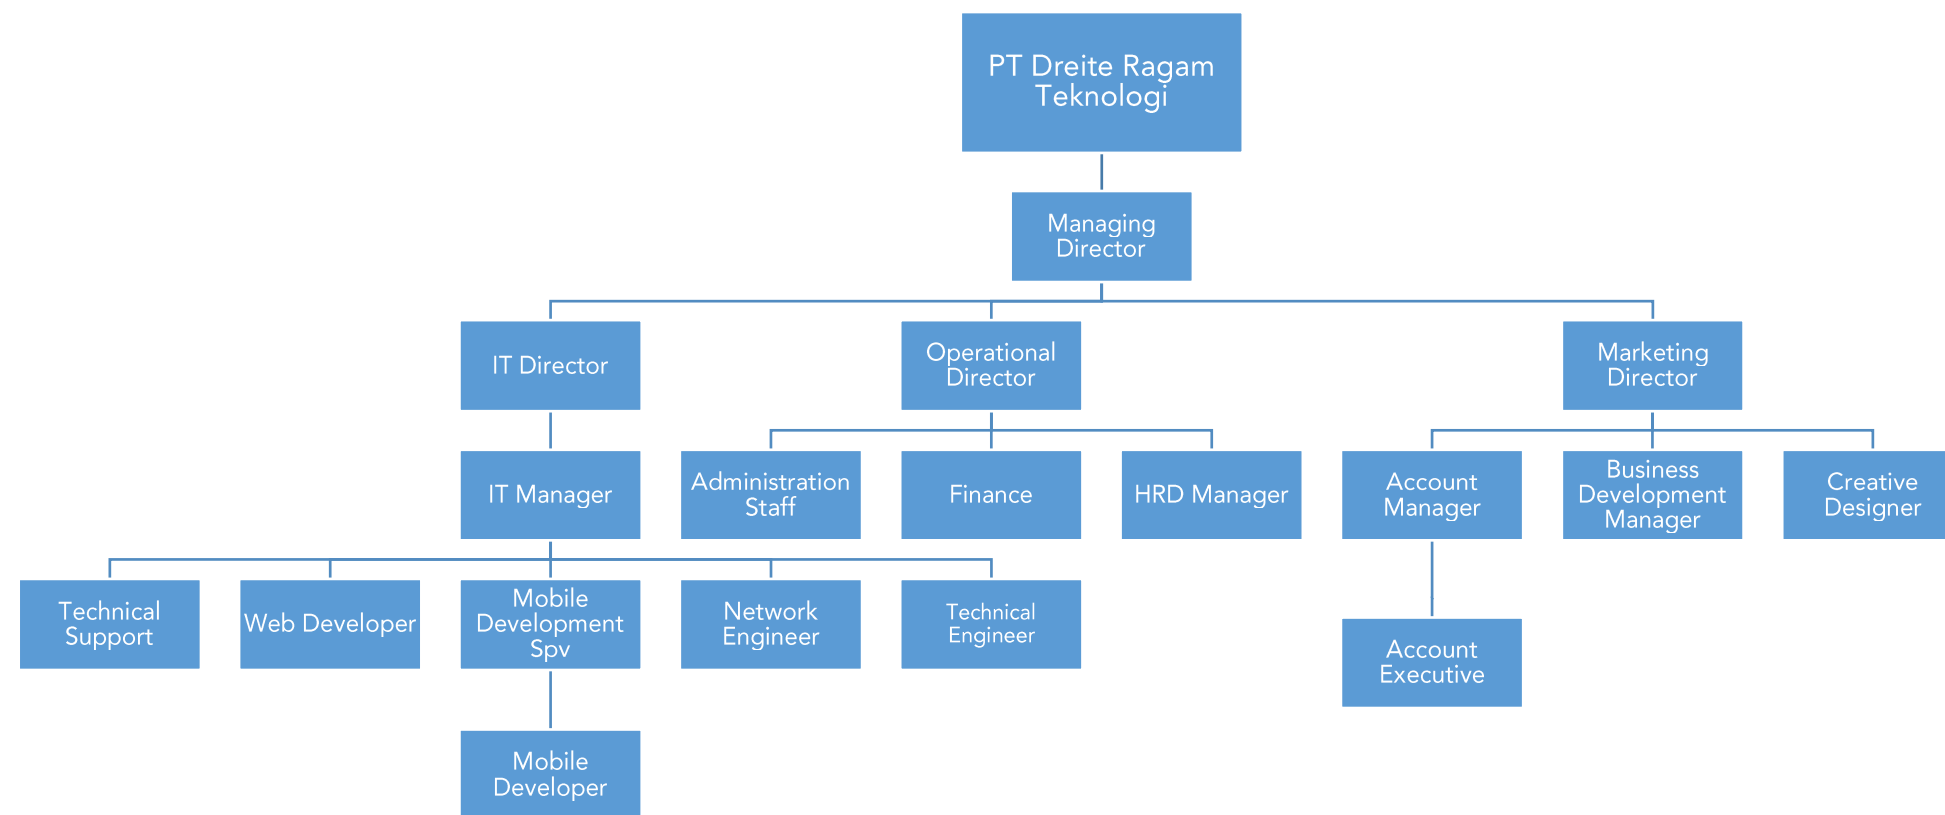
PT Dreite Ragam Teknologi

Managing Director

IT Director

Operational Director

Marketing Director

IT Manager

Administration Staff

Finance

HRD Manager

Account Manager

Business Development Manager

Creative Designer

Technical Support

Web Developer

Mobile Development Spv

Network Engineer

Technical Engineer

Account Executive

Mobile Developer